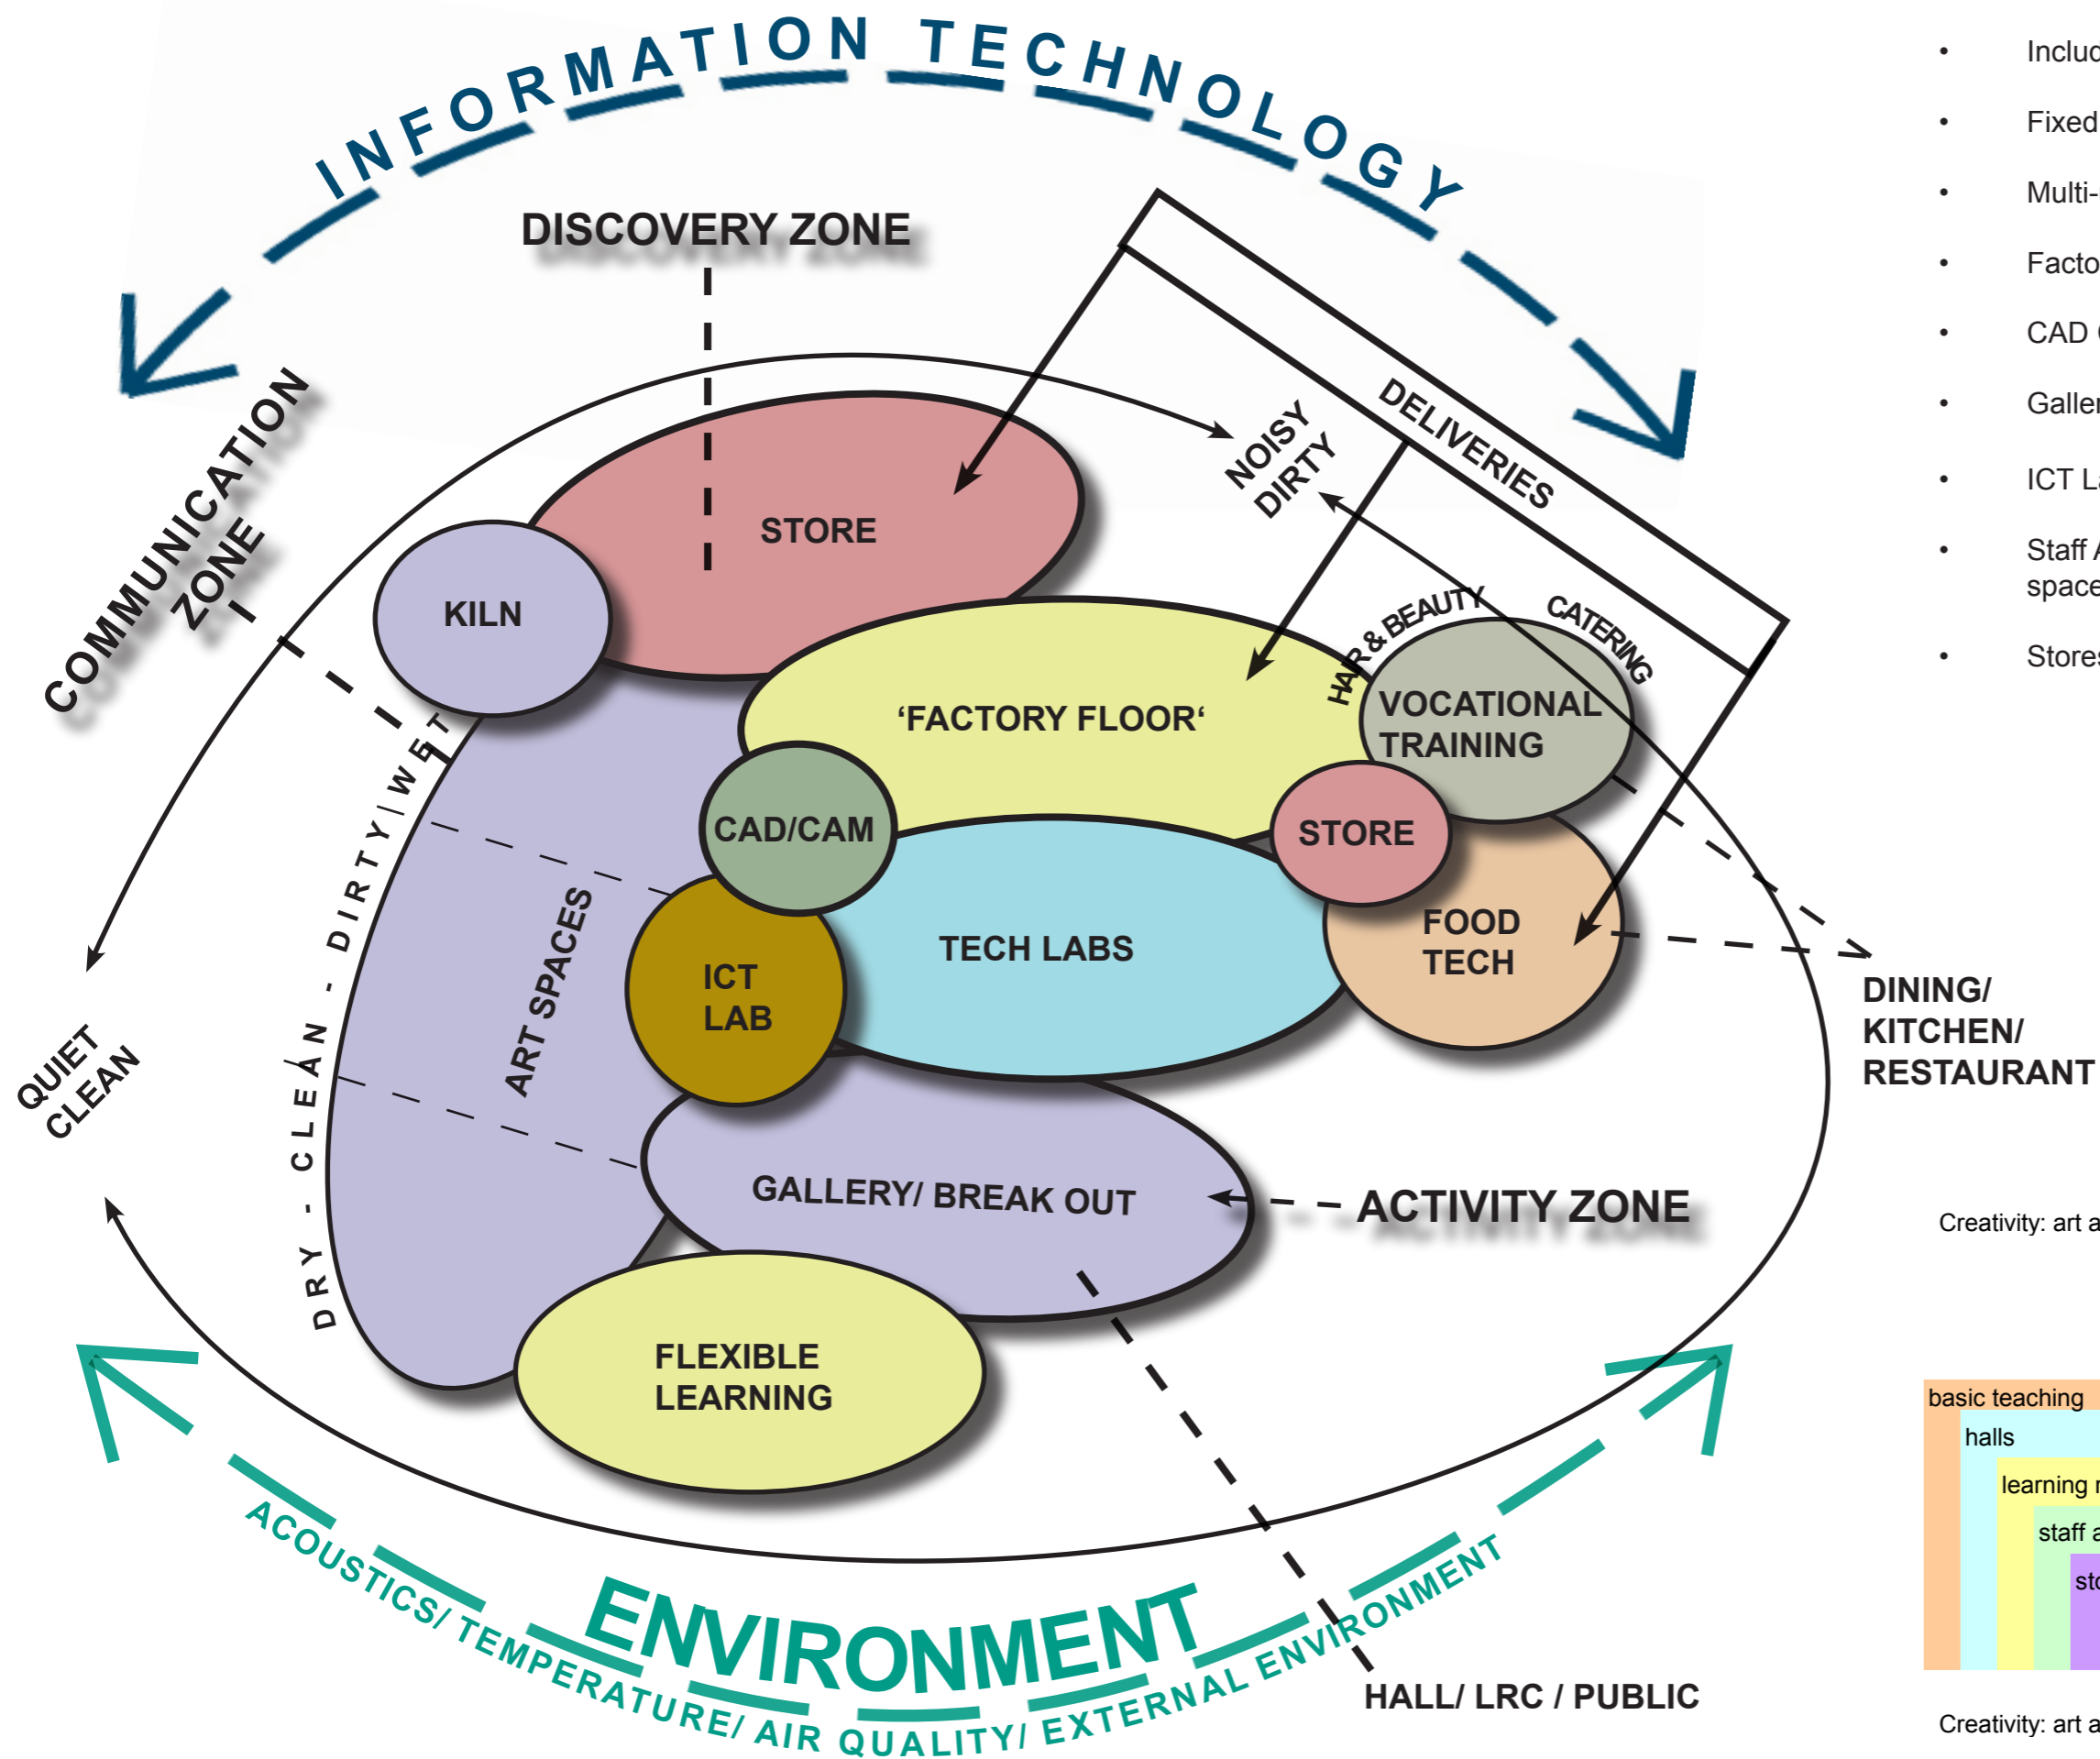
INFORMATION TECHNOLOGY

DISCOVERY ZONE

COMMUNICATION ZONE

DELIVERIES

NOISY DIRTY

STORE

KILN

'FACTORY FLOOR'

HAIR & BEAUTY

CATERING

VOCATIONAL TRAINING

CAD/CAM

STORE

TECH LABS

FOOD TECH

ICT LAB

ART SPACES

DRY - CLEAN - DIRTY / WET

QUIET CLEAN

DINING/ KITCHEN/ RESTAURANT

GALLERY/ BREAK OUT

ACTIVITY ZONE

FLEXIBLE LEARNING

ENVIRONMENT

ACOUSTICS/ TEMPERATURE/ AIR QUALITY/ EXTERNAL ENVIRONMENT

HALL/ LRC / PUBLIC

• Incluc
• Fixed
• Multi-
• Facto
• CAD
• Galler
• ICT L
• Staff space
• Stores

Creativity: art a

basic teaching
halls
learning r
staff a
sto

Creativity: art a